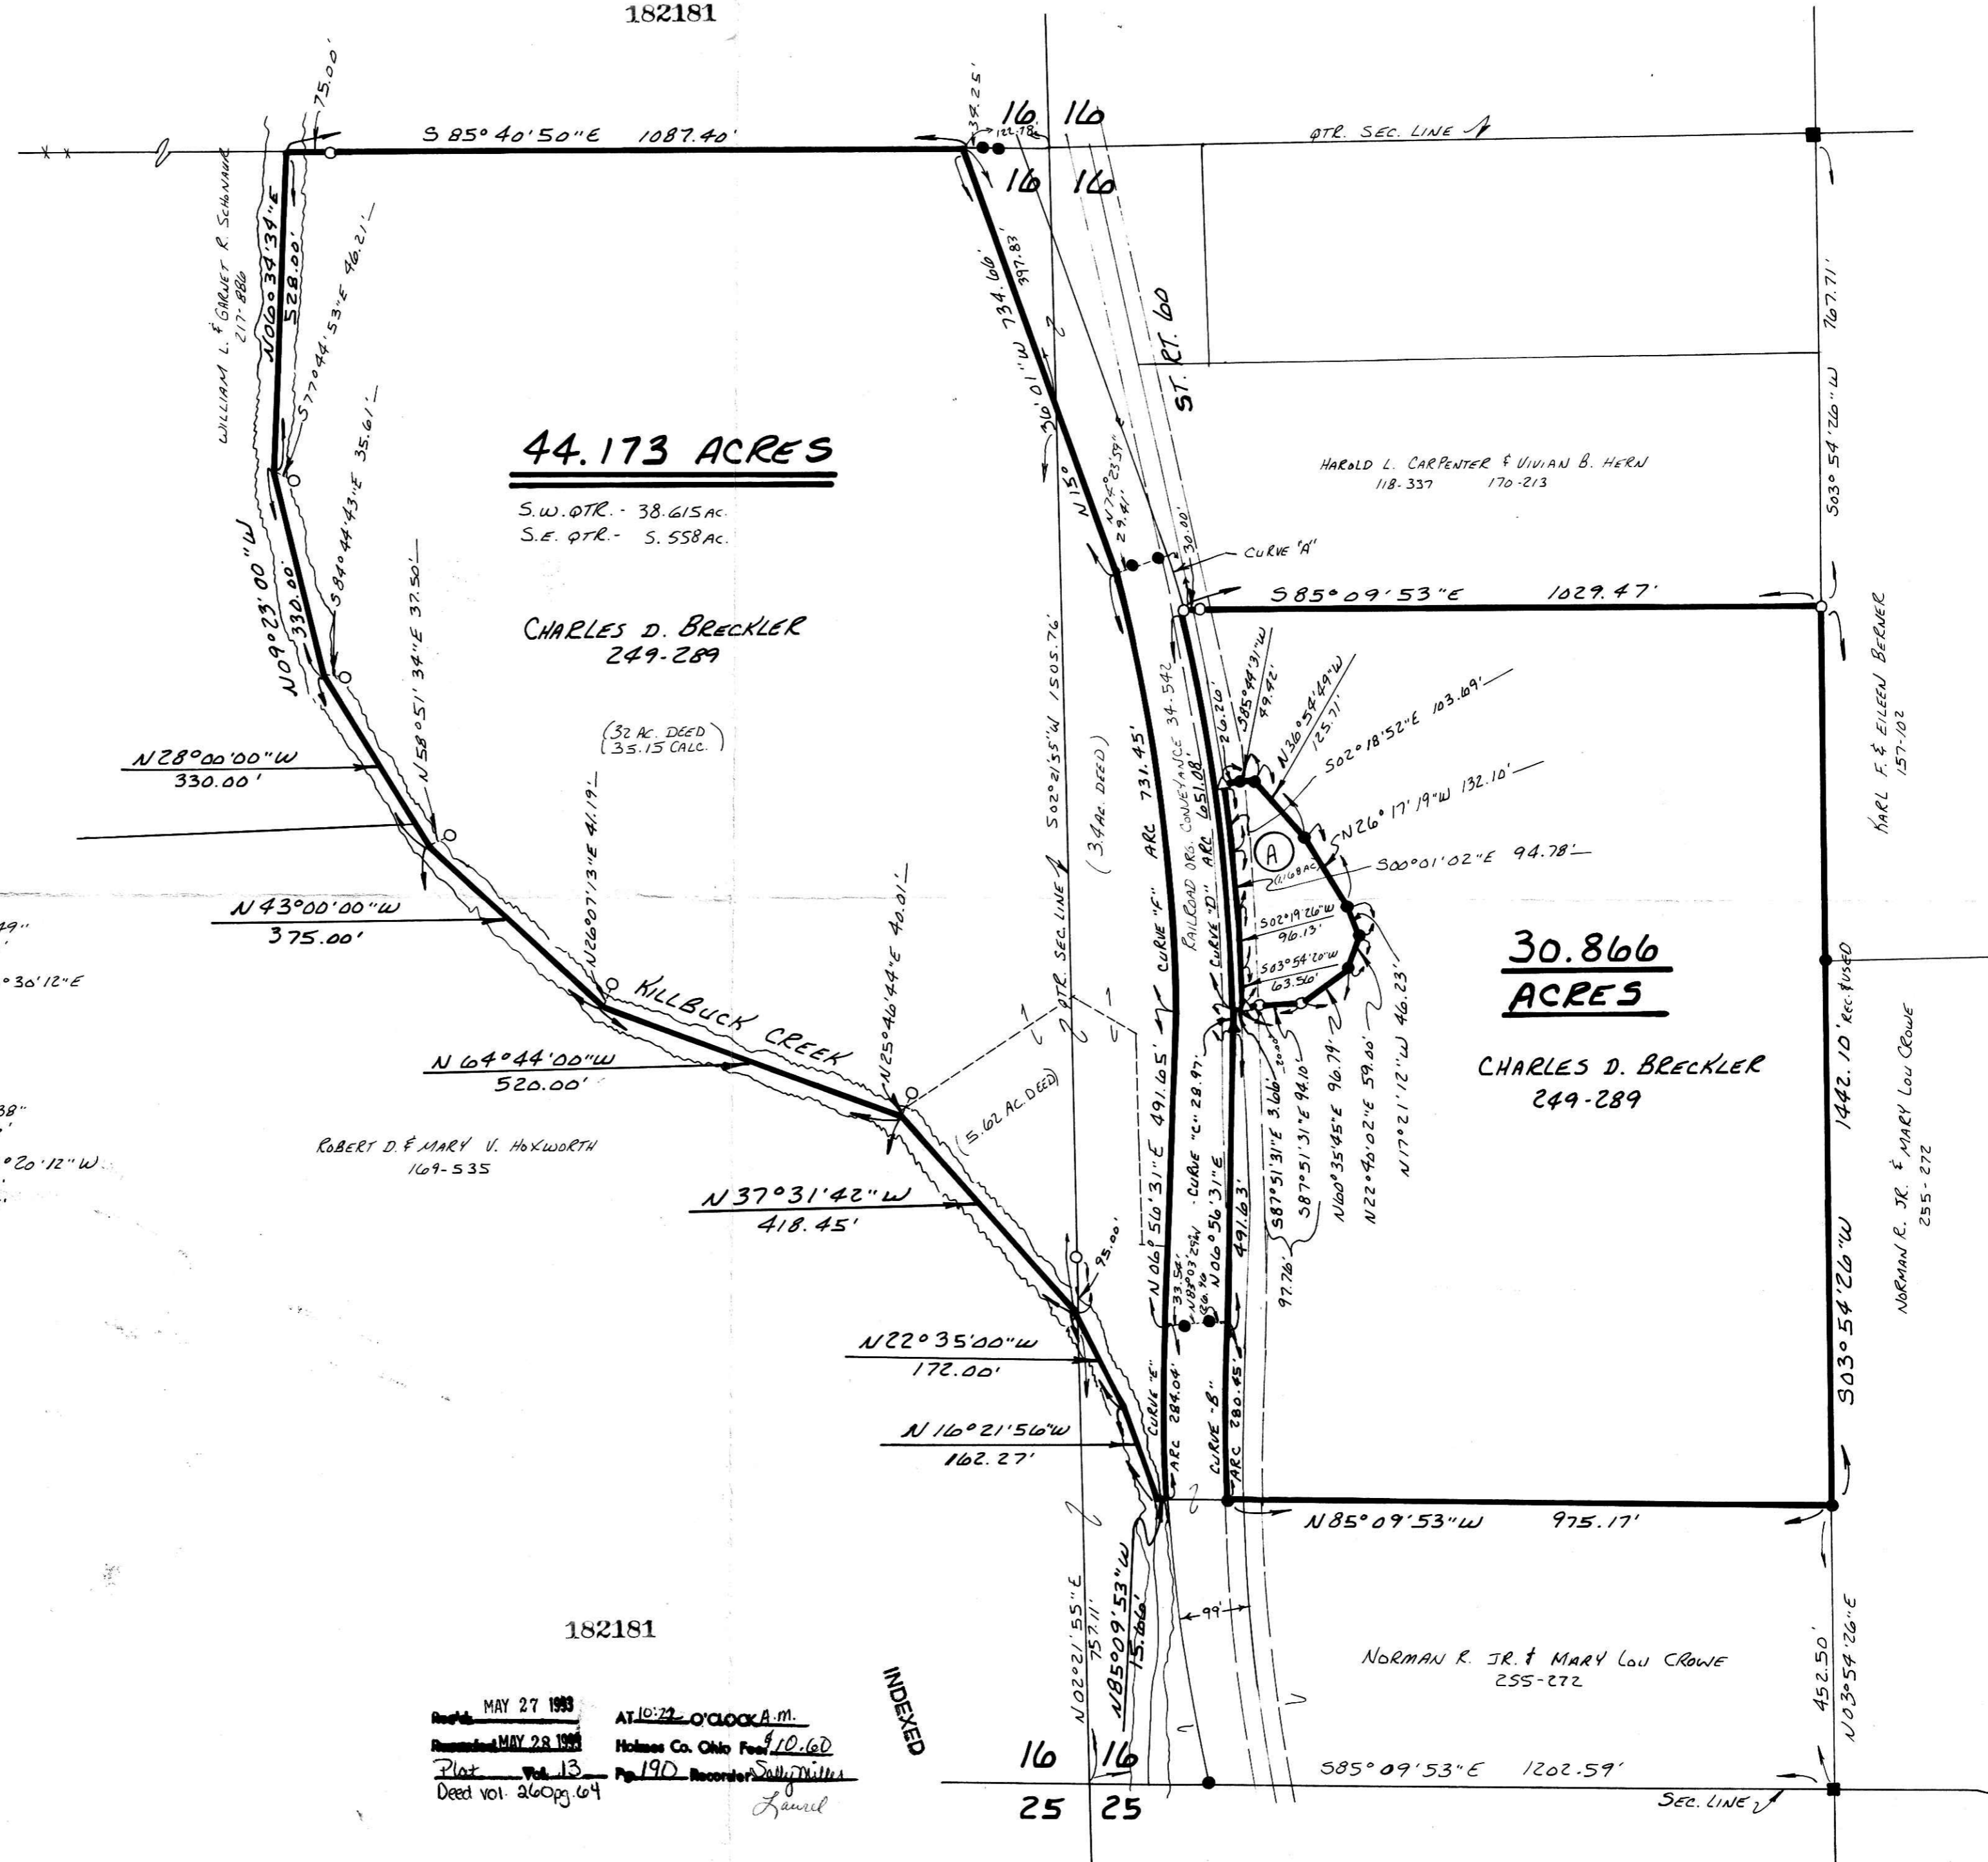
182181

75.00'

S 85°40'50"E 1087.40'

39.25'
122.78'

16 16
16 16

QTR. SEC. LINE

WILLIAM L. & GARNET R. SCHONAUER 217-886

N06°34'39"E 528.00'

S77°44'53"E 46.21'

S84°44'43"E 35.61'

S84°51'34"E 37.50'

N09°23'00"W 330.00'

44.173 ACRES

S.W. QTR. - 38.615 AC.
S.E. QTR. - 5.558 AC.

CHARLES D. BRECKLER
249-289

N15°36'01"W 734.66' 397.83

N7°23'59" 29.41'

ST. RT. 60

30.00'

CURVE "A"

HAROLD L. CARPENTER & VIVIAN B. HERN
118-337 170-213

767.71'

S03°54'26"W

S85°09'53"E 1029.47'

KARL F. & EILEEN BERNER
157-102

N58°51'34"W

N28°00'00"W 330.00'

(32 AC. DEED)
(35.15 CALC.)

S02°21'55"W 1505.76'

(34 AC. DEED)

ARC 731.45'

RAILROAD ORG. CONVEYANCE 34.542

ARC 651.08'

26.26'

S85°49'31"W 49.42'

N36°54'49"W 125.71'

S02°18'52"E 103.69'

N26°17'19"W 132.10'

A

0.168 AC.

S00°01'02"E 94.78'

N26°07'13"E 41.19'

N43°00'00"W 375.00'

°30'12"E

QTR. SEC. LINE

CURVE "F"

CURVE "D"

S02°19'26"W 96.13'

S03°54'20"W 63.56'

30.866 ACRES

CHARLES D. BRECKLER
249-289

1442.10' REC. & USED

KILLBUCK CREEK

N25°46'44"E 40.01'

N64°44'00"W 520.00'

(5.62 AC. DEED)

N06°56'31"E 491.65'

CURVE "C" 28.97'

N06°56'31"E 491.63'

20.00'

S87°51'31"E 3.66'

S87°51'31"E 94.10'

N00°35'45"E 96.79'

N22°40'02"E 59.00'

N17°21'12"W 46.23'

NORMAN R. JR. & MARY LOU CROWE
255-272

ROBERT D. & MARY V. HOXWORTH
169-535

°20'12"W

N37°31'42"W 418.45'

95.00'

33.54'
N85°03'29"W
26.90

97.76'

S03°54'26"W

N22°35'00"W 172.00'

N16°21'56"W 162.27'

CURVE "E"
ARC 284.04'

CURVE "B"
ARC 280.45'

N85°09'53"W 975.17'

N02°21'55"E 757.11'

N85°09'53"W 15.66'

99'

182181

NORMAN R. JR. & MARY LOU CROWE
255-272

452.50'
N03°54'26"E

Rec'd MAY 27 1993 AT 10:22 O'CLOCK A.M.
Recorded MAY 28 1993 Holmes Co. Ohio Fee $10.60
Plat Vol. 13 Pg. 190 Recorder Sally Miller
Deed vol. 260 pg. 64
Laurel

INDEXED

16 16
25 25

S85°09'53"E 1202.59'

SEC. LINE